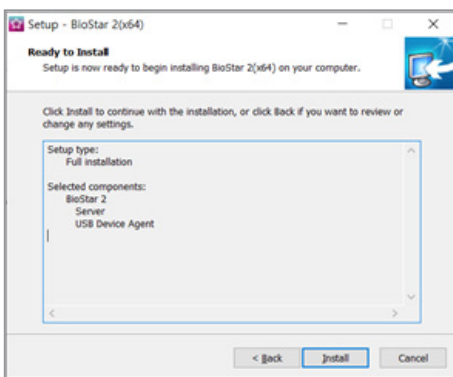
Setup - BioStar 2(x64)

Ready to Install

Setup is now ready to begin installing BioStar 2(x64) on your computer.

Click Install to continue with the installation, or click Back if you want to review or change any settings.

Setup type:
Full installation

Selected components:
BioStar 2
Server
USB Device Agent

< Back
Install
Cancel